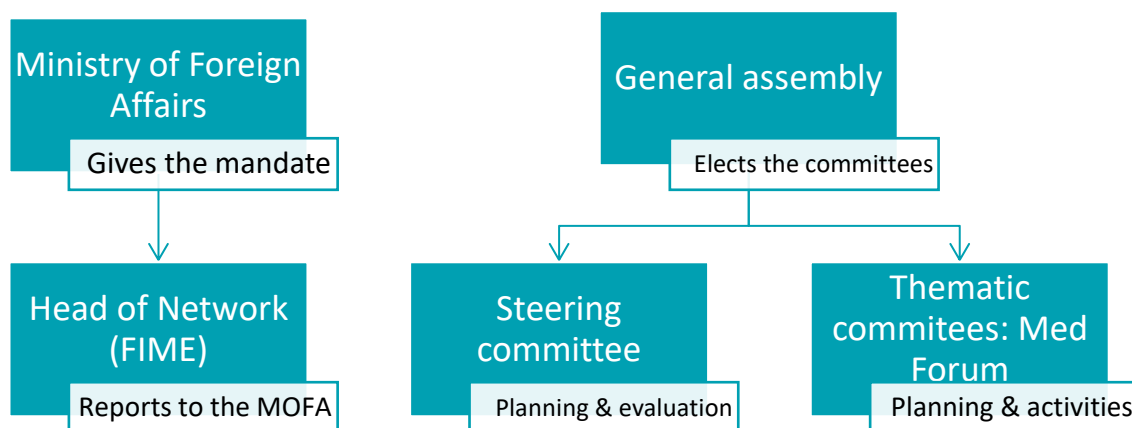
Ministry of Foreign Affairs

Gives the mandate

Head of Network (FIME)

Reports to the MOFA

General assembly

Elects the committees

Steering committee

Planning & evaluation

Thematic commitees: Med Forum

Planning & activities